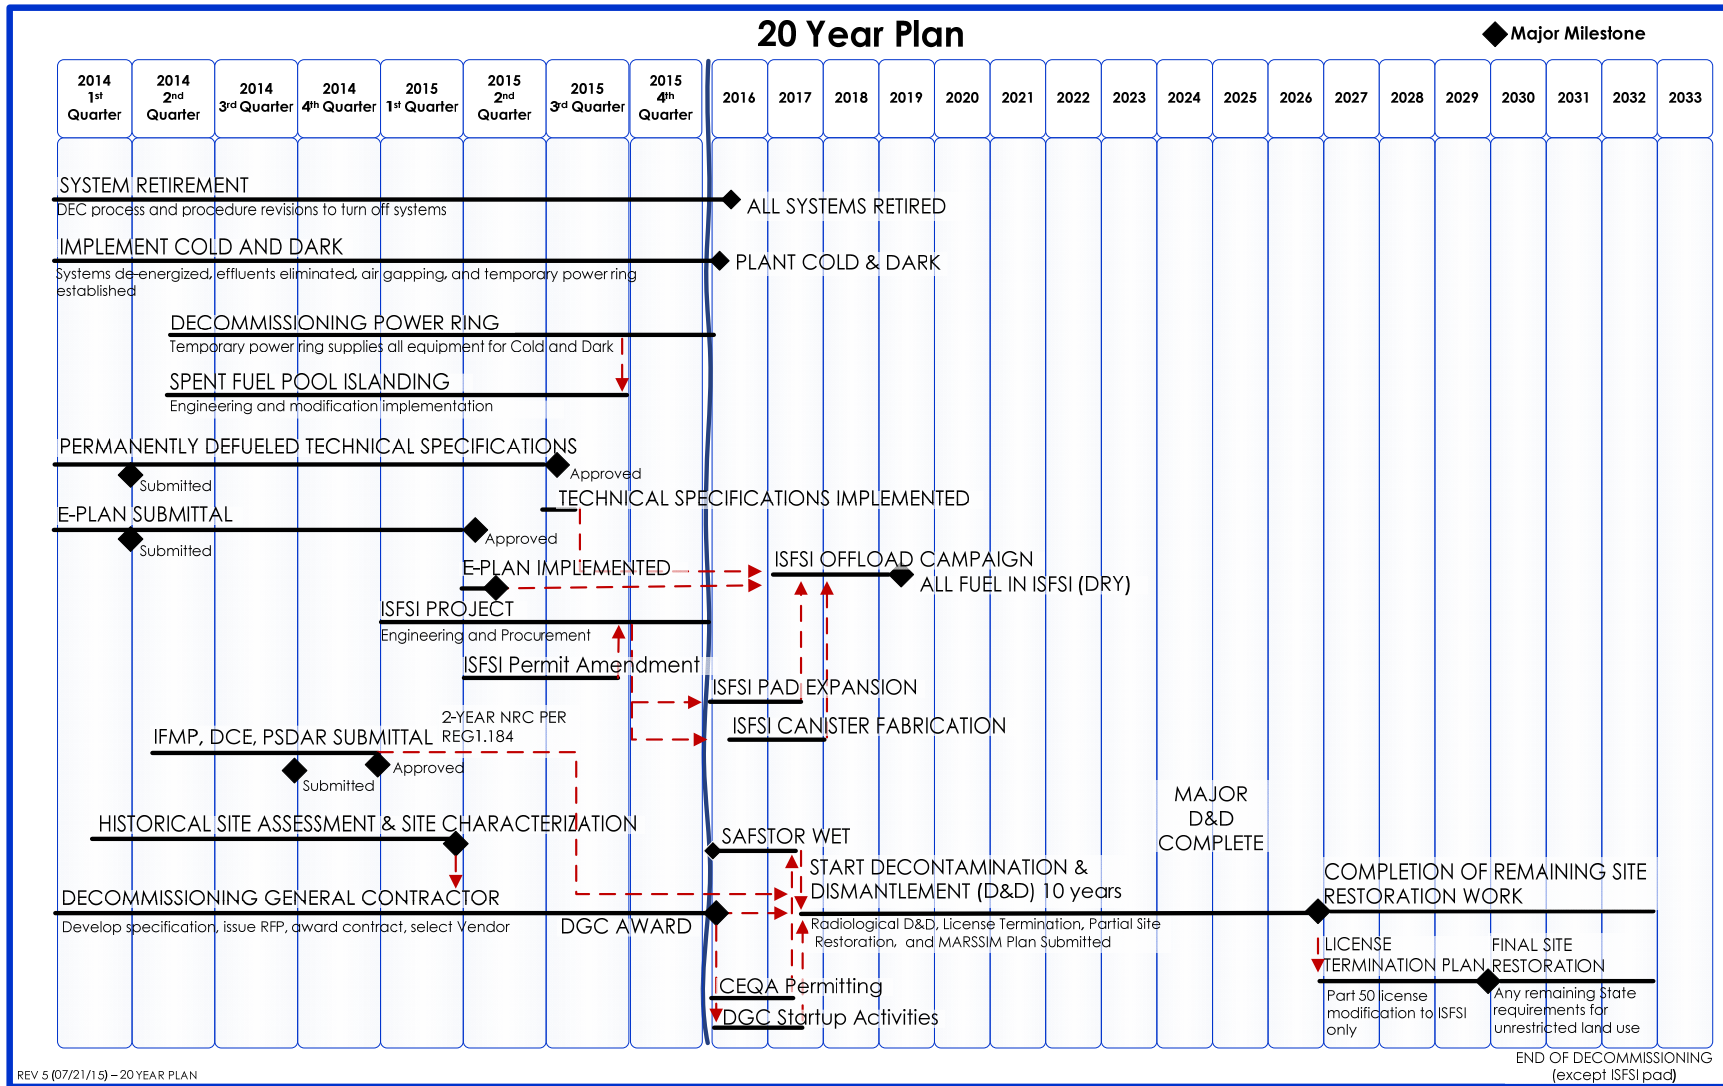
20 Year Plan

Major Milestone

| 2014 1st Quarter | 2014 2nd Quarter | 2014 3rd Quarter | 2014 4th Quarter | 2015 1st Quarter | 2015 2nd Quarter | 2015 3rd Quarter | 2015 4th Quarter | 2016 | 2017 | 2018 | 2019 | 2020 | 2021 | 2022 | 2023 | 2024 | 2025 | 2026 | 2027 | 2028 | 2029 | 2030 | 2031 | 2032 | 2033 |
|---|---|---|---|---|---|---|---|---|---|---|---|---|---|---|---|---|---|---|---|---|---|---|---|---|---|

SYSTEM RETIREMENT
DEC process and procedure revisions to turn off systems
ALL SYSTEMS RETIRED

IMPLEMENT COLD AND DARK
Systems de-energized, effluents eliminated, air gapping, and temporary power ring established
PLANT COLD & DARK

DECOMMISSIONING POWER RING
Temporary power ring supplies all equipment for Cold and Dark

SPENT FUEL POOL ISLANDING
Engineering and modification implementation

PERMANENTLY DEFUELED TECHNICAL SPECIFICATIONS
Submitted
Approved
TECHNICAL SPECIFICATIONS IMPLEMENTED

E-PLAN SUBMITTAL
Submitted
Approved
E-PLAN IMPLEMENTED

ISFSI OFFLOAD CAMPAIGN
ALL FUEL IN ISFSI (DRY)

ISFSI PROJECT
Engineering and Procurement
ISFSI Permit Amendment
ISFSI PAD EXPANSION
ISFSI CANISTER FABRICATION

IFMP, DCE, PSDAR SUBMITTAL
2-YEAR NRC PER REG1.184
Submitted
Approved

HISTORICAL SITE ASSESSMENT & SITE CHARACTERIZATION

MAJOR D&D COMPLETE

SAFSTOR WET
START DECONTAMINATION & DISMANTLEMENT (D&D) 10 years

COMPLETION OF REMAINING SITE RESTORATION WORK

DECOMMISSIONING GENERAL CONTRACTOR
Develop specification, issue RFP, award contract, select Vendor
DGC AWARD

Radiological D&D, License Termination, Partial Site Restoration, and MARSSIM Plan Submitted

LICENSE TERMINATION PLAN
Part 50 license modification to ISFSI only

FINAL SITE RESTORATION
Any remaining State requirements for unrestricted land use

CEQA Permitting
DGC Startup Activities

END OF DECOMMISSIONING (except ISFSI pad)

REV 5 (07/21/15) – 20 YEAR PLAN